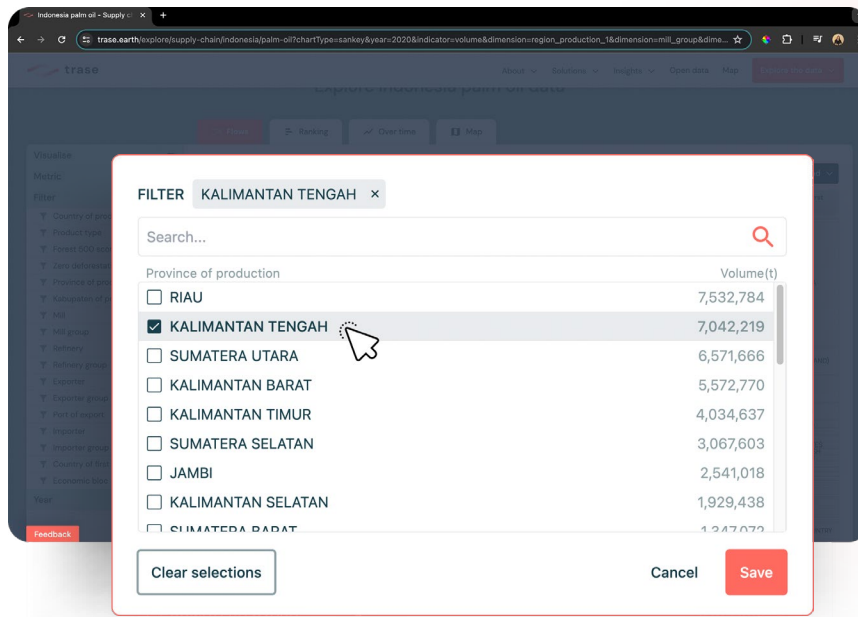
Indonesia palm oil - Supply c ×
+
trase.earth/explore/supply-chain/indonesia/palm-oil?chartType=sankey&year=2020&indicator=volume&dimension=region_production_1&dimension=mill_group&dime...

trase
About Solutions Insights Open data Map

FILTER KALIMANTAN TENGAH ×

Search...

Province of production Volume(t)

| | |
|---|---|
| RIAU | 7,532,784 |
| KALIMANTAN TENGAH | 7,042,219 |
| SUMATERA UTARA | 6,571,666 |
| KALIMANTAN BARAT | 5,572,770 |
| KALIMANTAN TIMUR | 4,034,637 |
| SUMATERA SELATAN | 3,067,603 |
| JAMBI | 2,541,018 |
| KALIMANTAN SELATAN | 1,929,438 |
| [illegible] | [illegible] |

Feedback

Clear selections
Cancel
Save